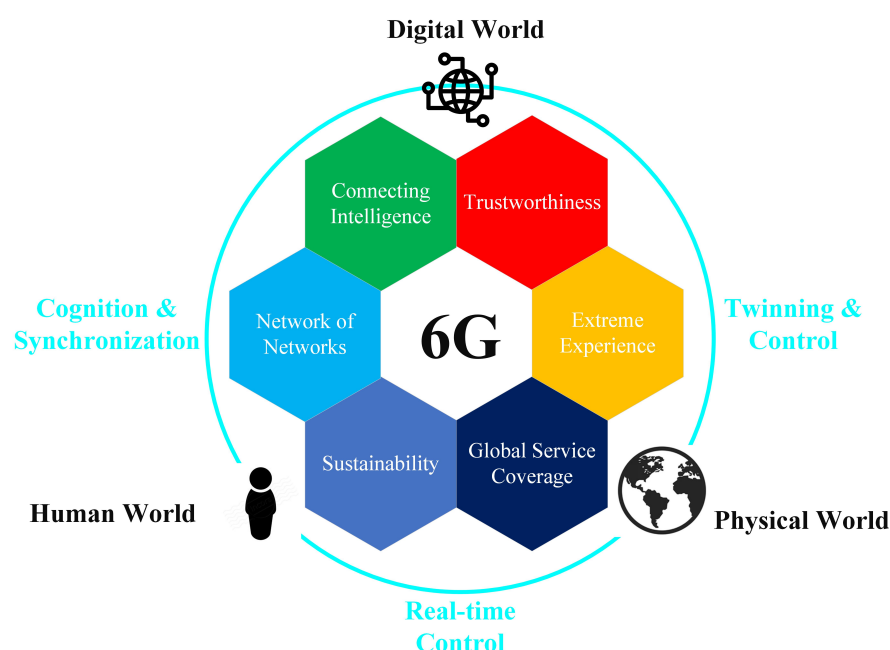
Digital World

Cognition & Synchronization

Twinning & Control

Connecting Intelligence

Trustworthiness

Network of Networks

6G

Extreme Experience

Sustainability

Global Service Coverage

Human World

Physical World

Real-time Control